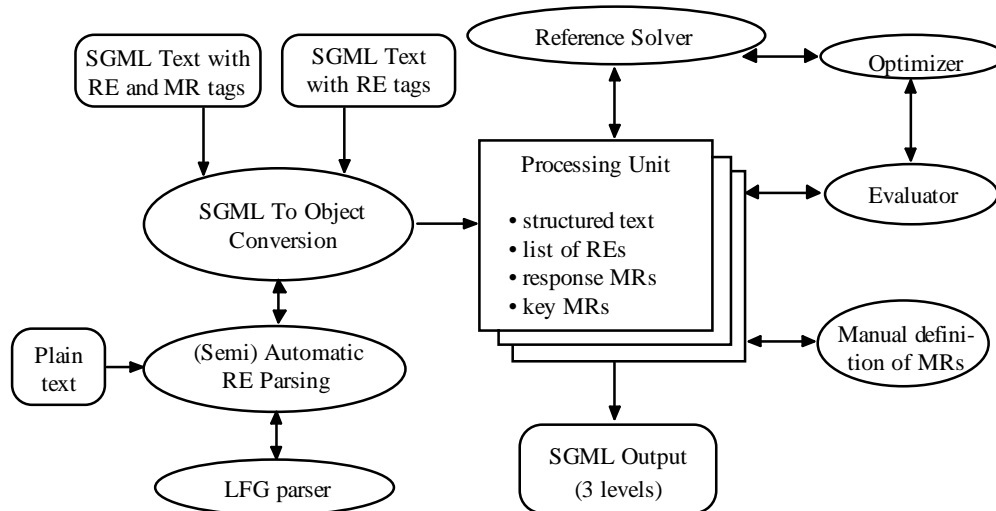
SGML Text with RE and MR tags

SGML Text with RE tags

Reference Solver

Optimizer

Processing Unit

• structured text
• list of REs
• response MRs
• key MRs

Evaluator

SGML To Object Conversion

Plain text

(Semi) Automatic RE Parsing

Manual definition of MRs

LFG parser

SGML Output (3 levels)